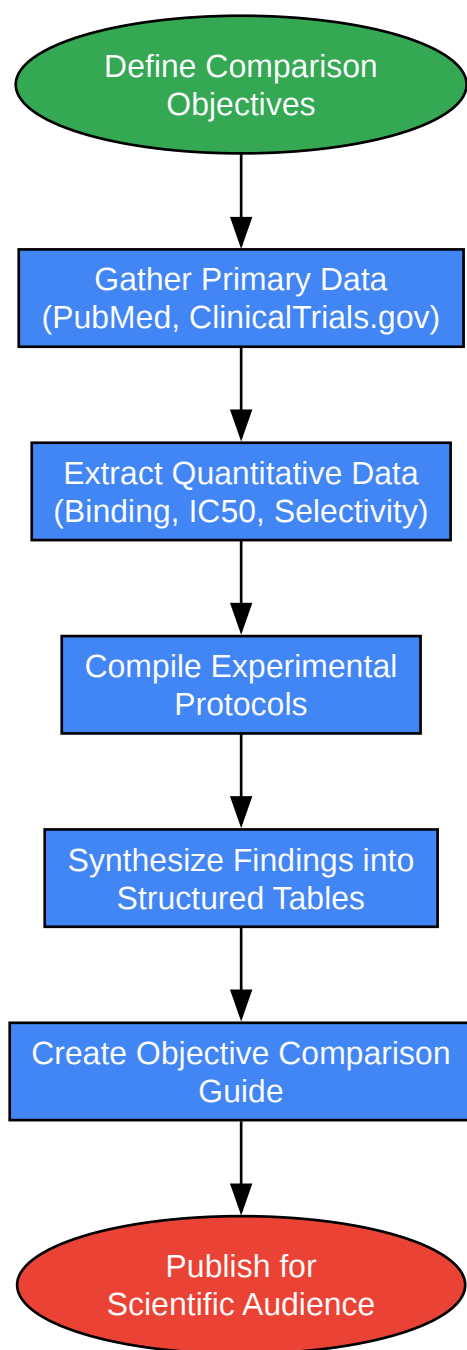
Define Comparison Objectives

Gather Primary Data (PubMed, ClinicalTrials.gov)

Extract Quantitative Data (Binding, IC50, Selectivity)

Compile Experimental Protocols

Synthesize Findings into Structured Tables

Create Objective Comparison Guide

Publish for Scientific Audience